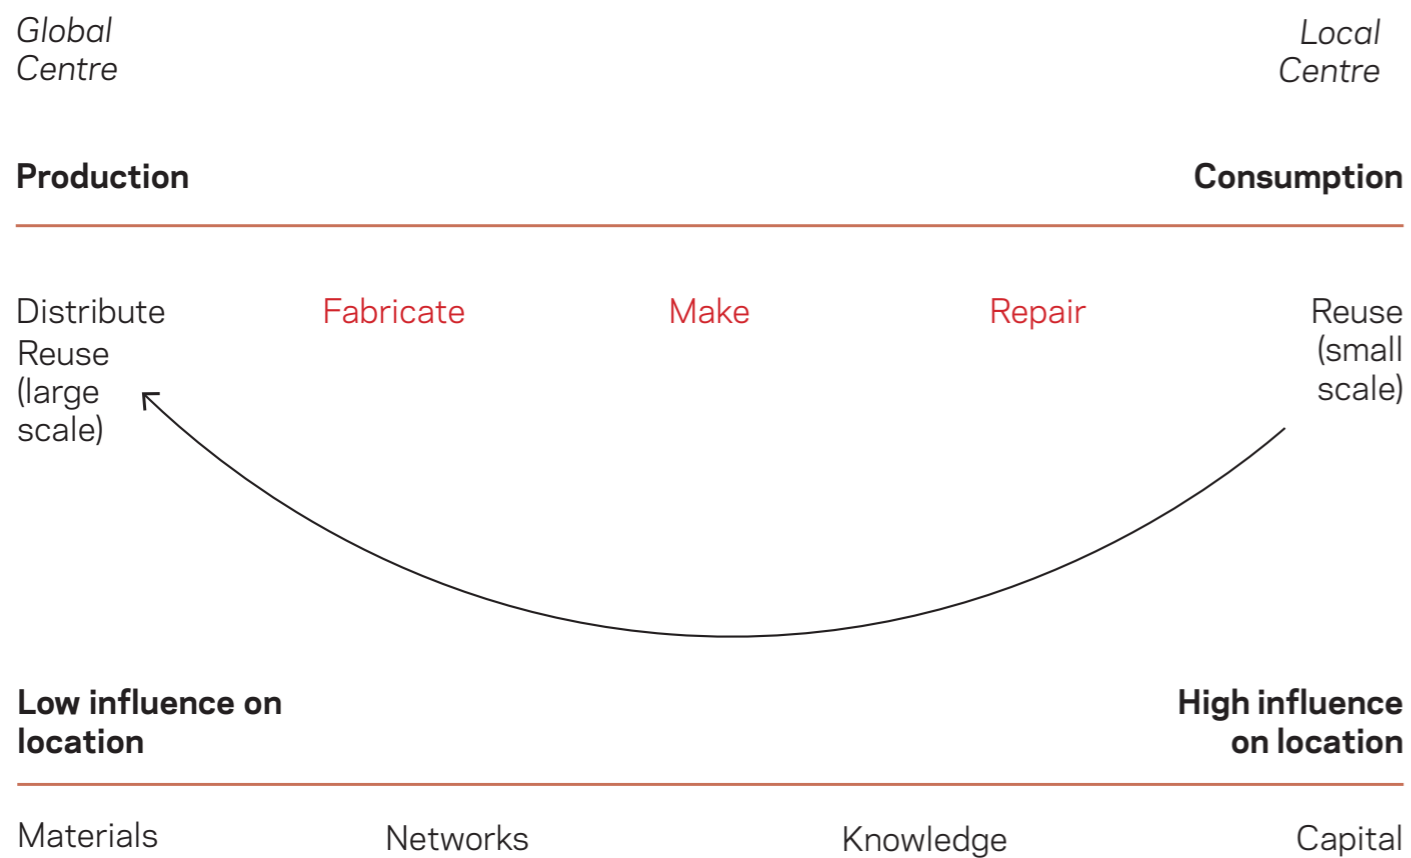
Global Centre

Local Centre

**Production**

**Consumption**

Distribute Reuse (large scale)

Fabricate

Make

Repair

Reuse (small scale)

**Low influence on location**

**High influence on location**

Materials

Networks

Knowledge

Capital